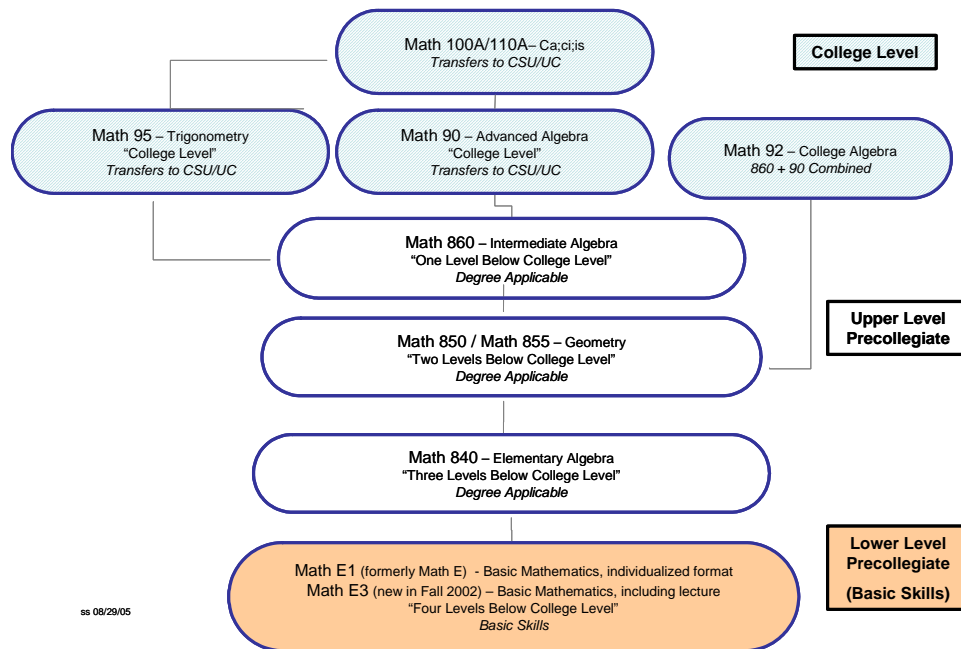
Math 100A/110A– Ca;ci;is
Transfers to CSU/UC

College Level

Math 95 – Trigonometry
"College Level"
Transfers to CSU/UC

Math 90 – Advanced Algebra
"College Level"
Transfers to CSU/UC

Math 92 – College Algebra
860 + 90 Combined

Math 860 – Intermediate Algebra
"One Level Below College Level"
Degree Applicable

Upper Level Precollegiate

Math 850 / Math 855 – Geometry
"Two Levels Below College Level"
Degree Applicable

Math 840 – Elementary Algebra
"Three Levels Below College Level"
Degree Applicable

Lower Level Precollegiate
(Basic Skills)

Math E1 (formerly Math E) - Basic Mathematics, individualized format
Math E3 (new in Fall 2002) – Basic Mathematics, including lecture
"Four Levels Below College Level"
Basic Skills

ss 08/29/05